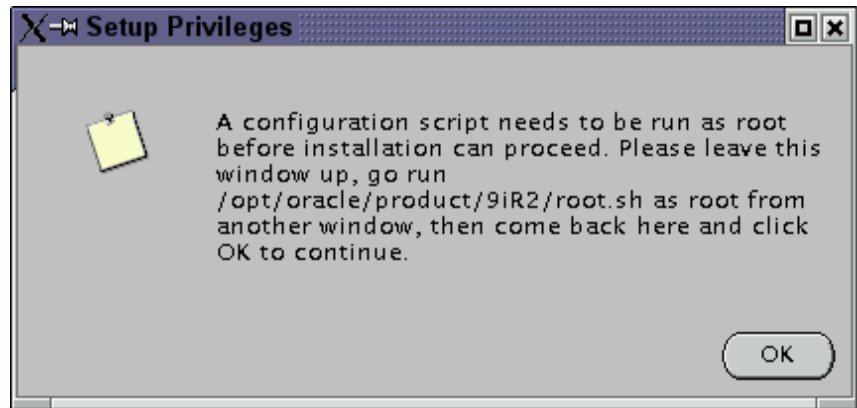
Setup Privileges

A configuration script needs to be run as root before installation can proceed. Please leave this window up, go run /opt/oracle/product/9iR2/root.sh as root from another window, then come back here and click OK to continue.

OK